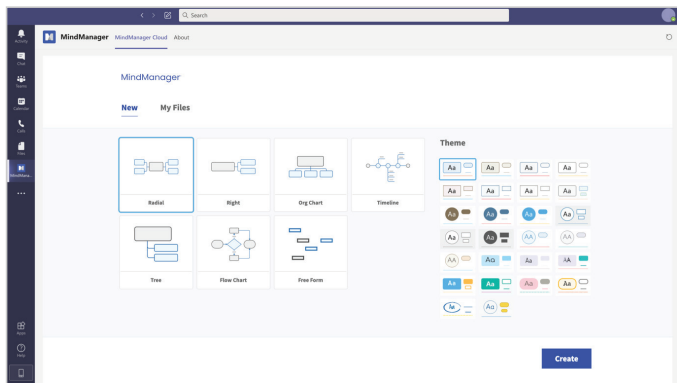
Search

Activity
Chat
Teams
Calendar
Calls
Files
MindMana...
...
Apps
Help

MindManager MindManager Cloud About

MindManager

New My Files

Radial
Right
Org Chart
Timeline
Tree
Flow Chart
Free Form

Theme

Aa Aa Aa Aa
Aa Aa Aa Aa
Aa Aa Aa Aa
Aa Aa AA AA
AA Aa Aa AA
Aa Aa Aa Aa
Ae Aa

Create